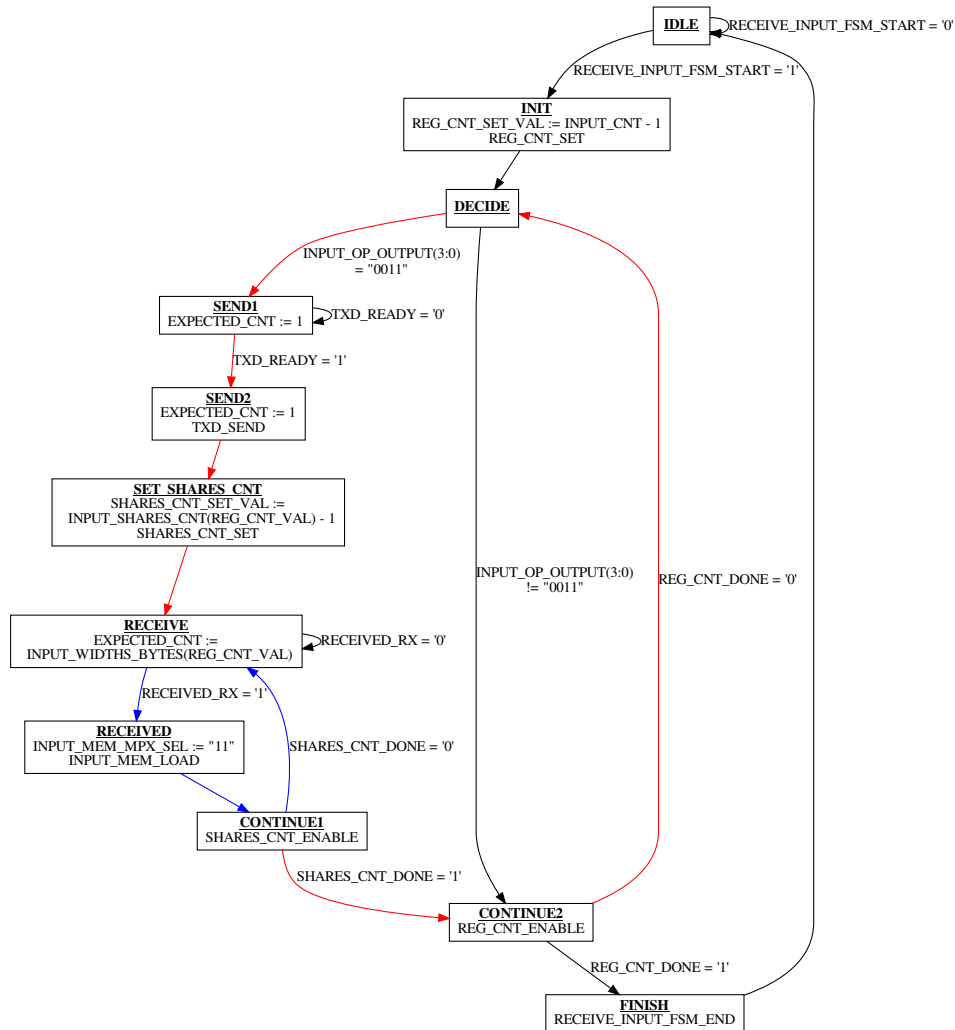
IDLE
RECEIVE_INPUT_FSM_START = '0'
RECEIVE_INPUT_FSM_START = '1'
INIT
REG_CNT_SET_VAL := INPUT_CNT - 1
REG_CNT_SET
DECIDE
INPUT_OP_OUTPUT(3:0) = "0011"
SEND1
EXPECTED_CNT := 1
TXD_READY = '0'
TXD_READY = '1'
SEND2
EXPECTED_CNT := 1
TXD_SEND
SET_SHARES_CNT
SHARES_CNT_SET_VAL := INPUT_SHARES_CNT(REG_CNT_VAL) - 1
SHARES_CNT_SET
INPUT_OP_OUTPUT(3:0) != "0011"
REG_CNT_DONE = '0'
RECEIVE
EXPECTED_CNT := INPUT_WIDTHS_BYTES(REG_CNT_VAL)
RECEIVED_RX = '0'
RECEIVED_RX = '1'
RECEIVED
INPUT_MEM_MPX_SEL := "11"
INPUT_MEM_LOAD
SHARES_CNT_DONE = '0'
CONTINUE1
SHARES_CNT_ENABLE
SHARES_CNT_DONE = '1'
CONTINUE2
REG_CNT_ENABLE
REG_CNT_DONE = '1'
FINISH
RECEIVE_INPUT_FSM_END